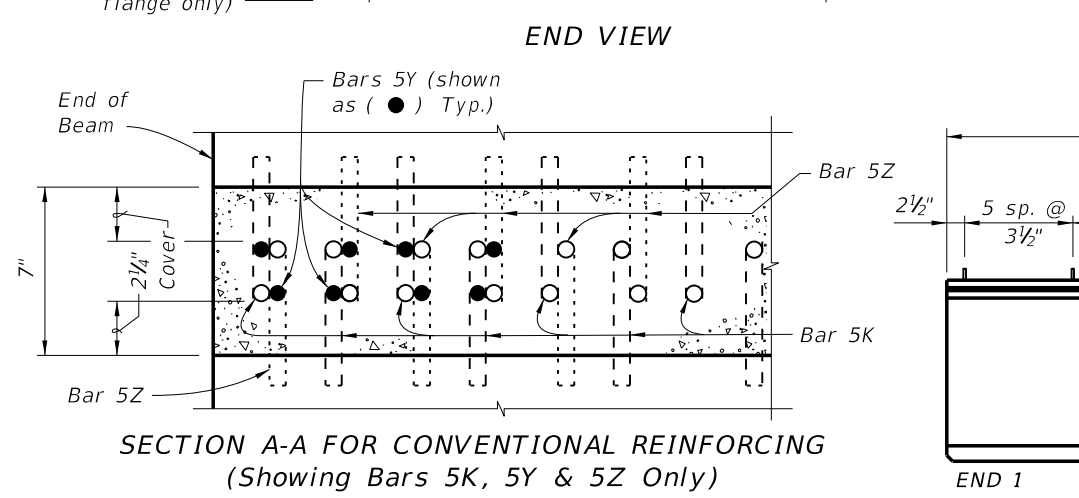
flange only)

END VIEW

End of Beam

Bars 5Y (shown as ( ● ) Typ.)

Bar 5Z

7"

$2\frac{1}{4}$" Cover

Bar 5K

Bar 5Z

SECTION A-A FOR CONVENTIONAL REINFORCING
(Showing Bars 5K, 5Y & 5Z Only)

$2\frac{1}{2}$"

5 sp. @ $3\frac{1}{2}$"

END 1